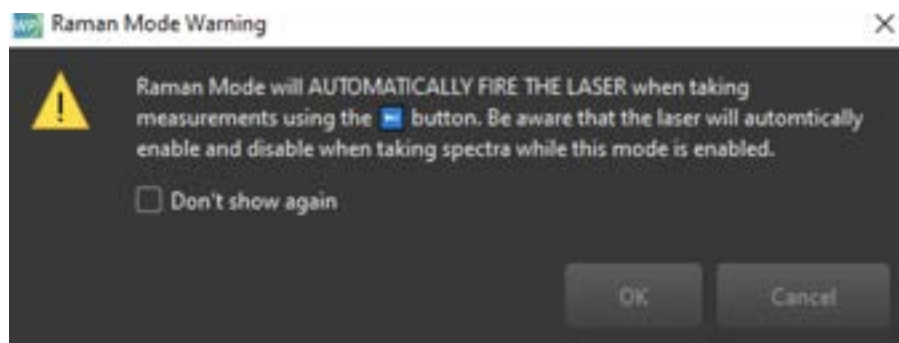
Raman Mode Warning

Raman Mode will AUTOMATICALLY FIRE THE LASER when taking measurements using the button. Be aware that the laser will automtically enable and disable when taking spectra while this mode is enabled.

Don't show again

OK

Cancel